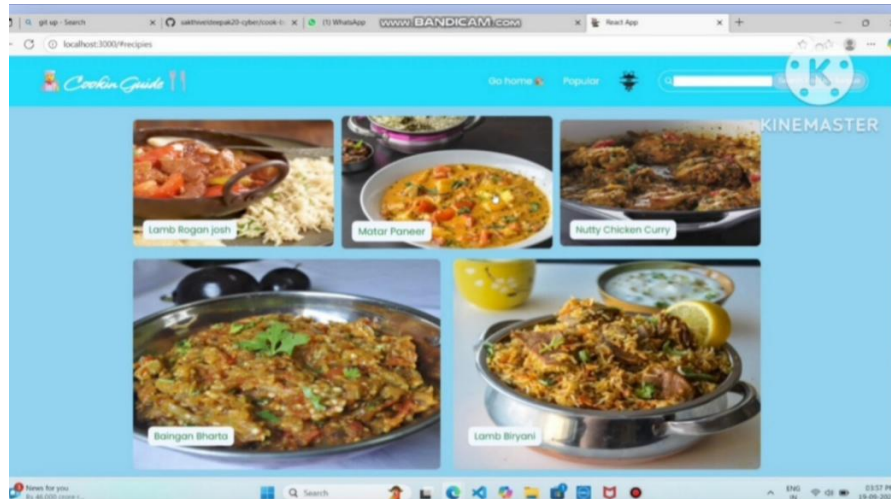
git up - Search
sakthivel/deepak20-cyber/cook-
(1) WhatsApp
www.BANDICAM.com
React App
localhost:3000/#recipies
Cookin Guide
Go home
Popular
KINEMASTER
Lamb Rogan josh
Matar Paneer
Nutty Chicken Curry
Baingan Bharta
Lamb Biryani
News for you
Search
ENG
03:57